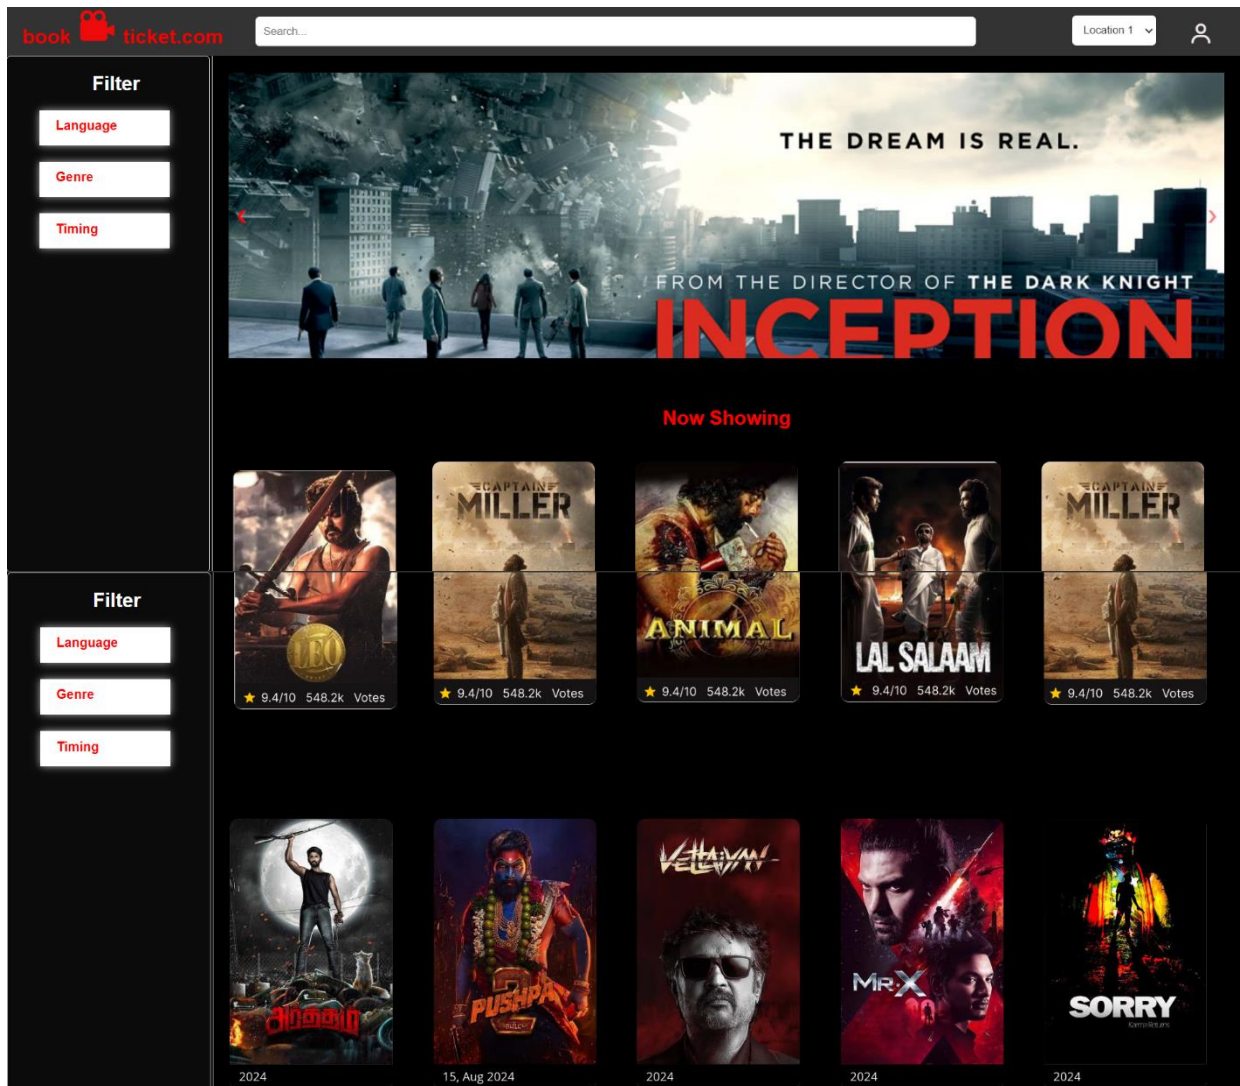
book ticket.com

Search...

Location 1

Filter

Language

Genre

Timing

THE DREAM IS REAL.

FROM THE DIRECTOR OF THE DARK KNIGHT

INCEPTION

Now Showing

LEO

★ 9.4/10 548.2k Votes

CAPTAIN MILLER

★ 9.4/10 548.2k Votes

ANIMAL

★ 9.4/10 548.2k Votes

LAL SALAAM

★ 9.4/10 548.2k Votes

CAPTAIN MILLER

★ 9.4/10 548.2k Votes

Filter

Language

Genre

Timing

அரத்தம்

2024

PUSHPA 2

15, Aug 2024

Vettaiyan

2024

MR X

2024

SORRY

2024